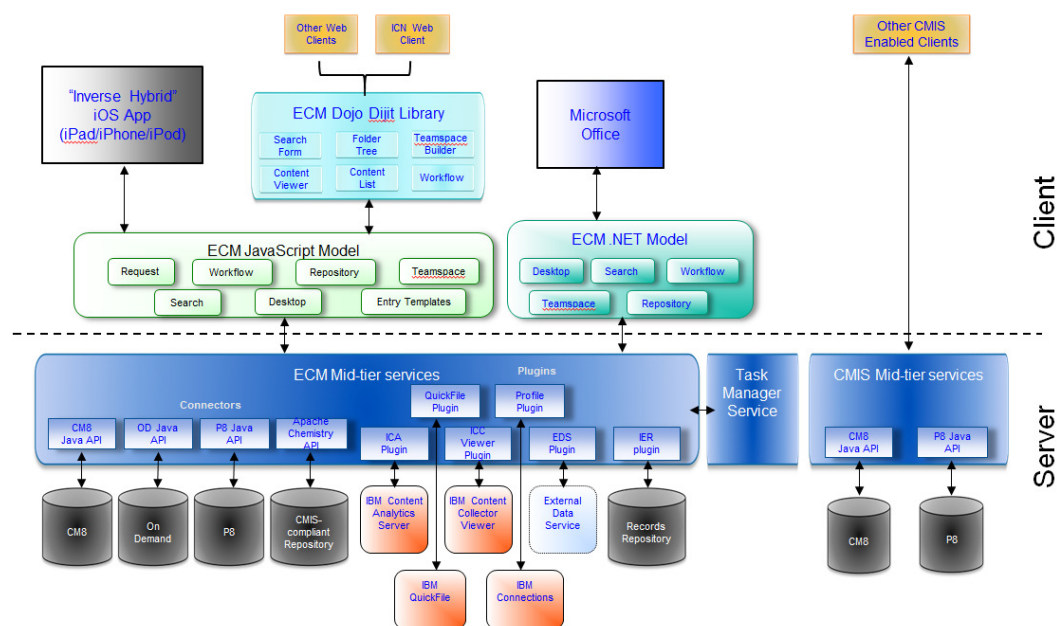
Other Web Clients

ICN Web Client

Other CMIS Enabled Clients

"Inverse Hybrid" iOS App (iPad/iPhone/iPod)

ECM Dojo Dijit Library

Search Form

Folder Tree

Teamspace Builder

Content Viewer

Content List

Workflow

Microsoft Office

Client

ECM JavaScript Model

Request

Workflow

Repository

Teamspace

Search

Desktop

Entry Templates

ECM .NET Model

Desktop

Search

Workflow

Teamspace

Repository

ECM Mid-tier services

Plugins

Connectors

QuickFile Plugin

Profile Plugin

CM8 Java API

OD Java API

P8 Java API

Apache Chemistry API

ICA Plugin

ICC Viewer Plugin

EDS Plugin

IER plugin

Task Manager Service

CMIS Mid-tier services

CM8 Java API

P8 Java API

Server

CM8

On Demand

P8

CMIS-compliant Repository

IBM Content Analytics Server

IBM Content Collector Viewer

External Data Service

Records Repository

CM8

P8

IBM QuickFile

IBM Connections